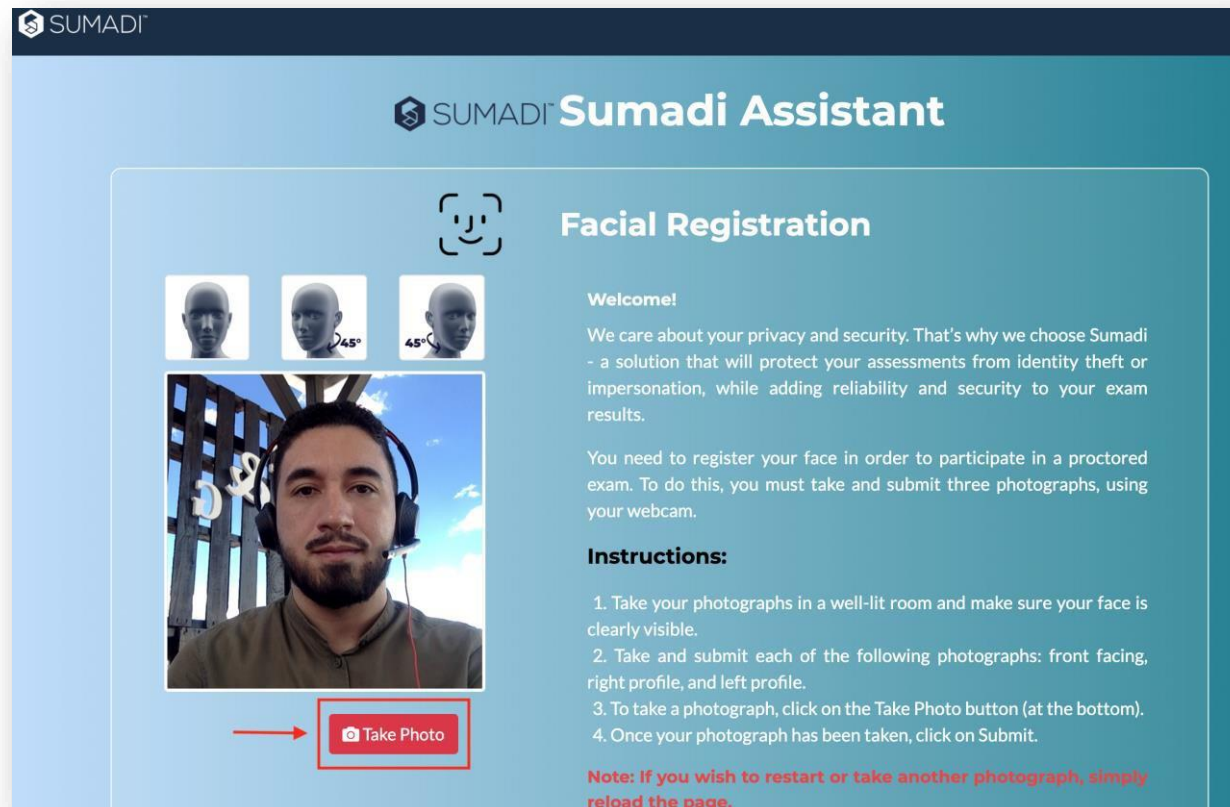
SUMADI

SUMADI Sumadi Assistant

Facial Registration

45°

45°

Welcome!

We care about your privacy and security. That's why we choose Sumadi - a solution that will protect your assessments from identity theft or impersonation, while adding reliability and security to your exam results.

You need to register your face in order to participate in a proctored exam. To do this, you must take and submit three photographs, using your webcam.

Instructions:

1. Take your photographs in a well-lit room and make sure your face is clearly visible.
2. Take and submit each of the following photographs: front facing, right profile, and left profile.
3. To take a photograph, click on the Take Photo button (at the bottom).
4. Once your photograph has been taken, click on Submit.

Take Photo

Note: If you wish to restart or take another photograph, simply reload the page.